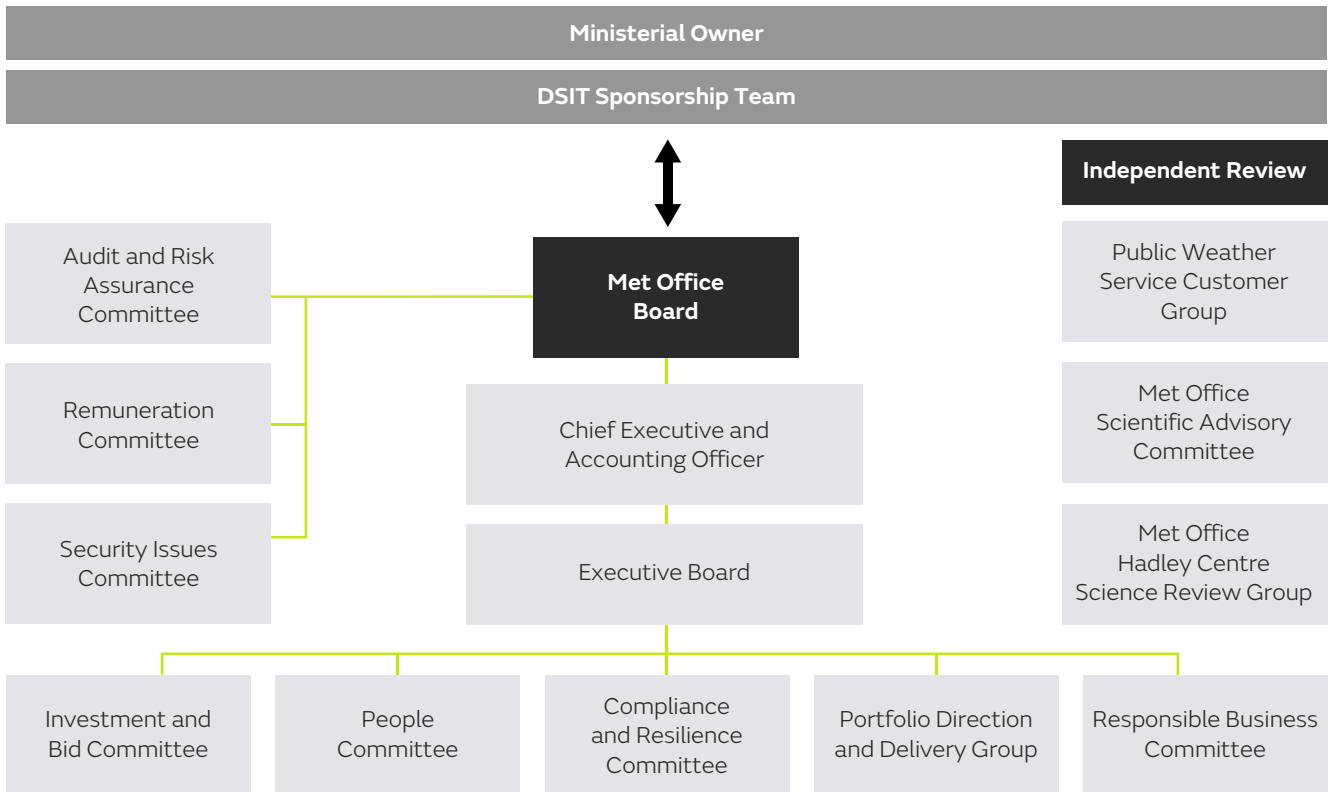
Ministerial Owner

DSIT Sponsorship Team

Independent Review

Audit and Risk Assurance Committee

Met Office Board

Public Weather Service Customer Group

Remuneration Committee

Chief Executive and Accounting Officer

Met Office Scientific Advisory Committee

Security Issues Committee

Executive Board

Met Office Hadley Centre Science Review Group

Investment and Bid Committee

People Committee

Compliance and Resilience Committee

Portfolio Direction and Delivery Group

Responsible Business Committee